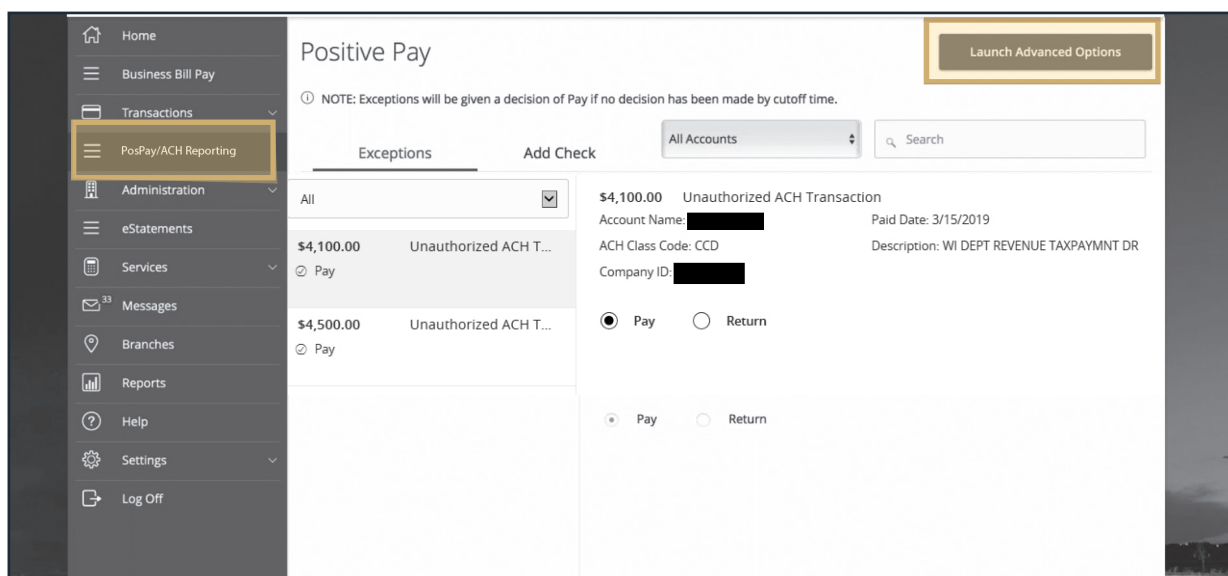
Home
Business Bill Pay
Transactions
PosPay/ACH Reporting
Administration
eStatements
Services
33 Messages
Branches
Reports
Help
Settings
Log Off

Positive Pay

Launch Advanced Options

ⓘ NOTE: Exceptions will be given a decision of Pay if no decision has been made by cutoff time.

Exceptions
Add Check
All Accounts
Search

All

$4,100.00 Unauthorized ACH T...
Pay

$4,500.00 Unauthorized ACH T...
Pay

$4,100.00 Unauthorized ACH Transaction
Account Name:
Paid Date: 3/15/2019
ACH Class Code: CCD
Description: WI DEPT REVENUE TAXPAYMNT DR
Company ID:

Pay
Return

Pay
Return